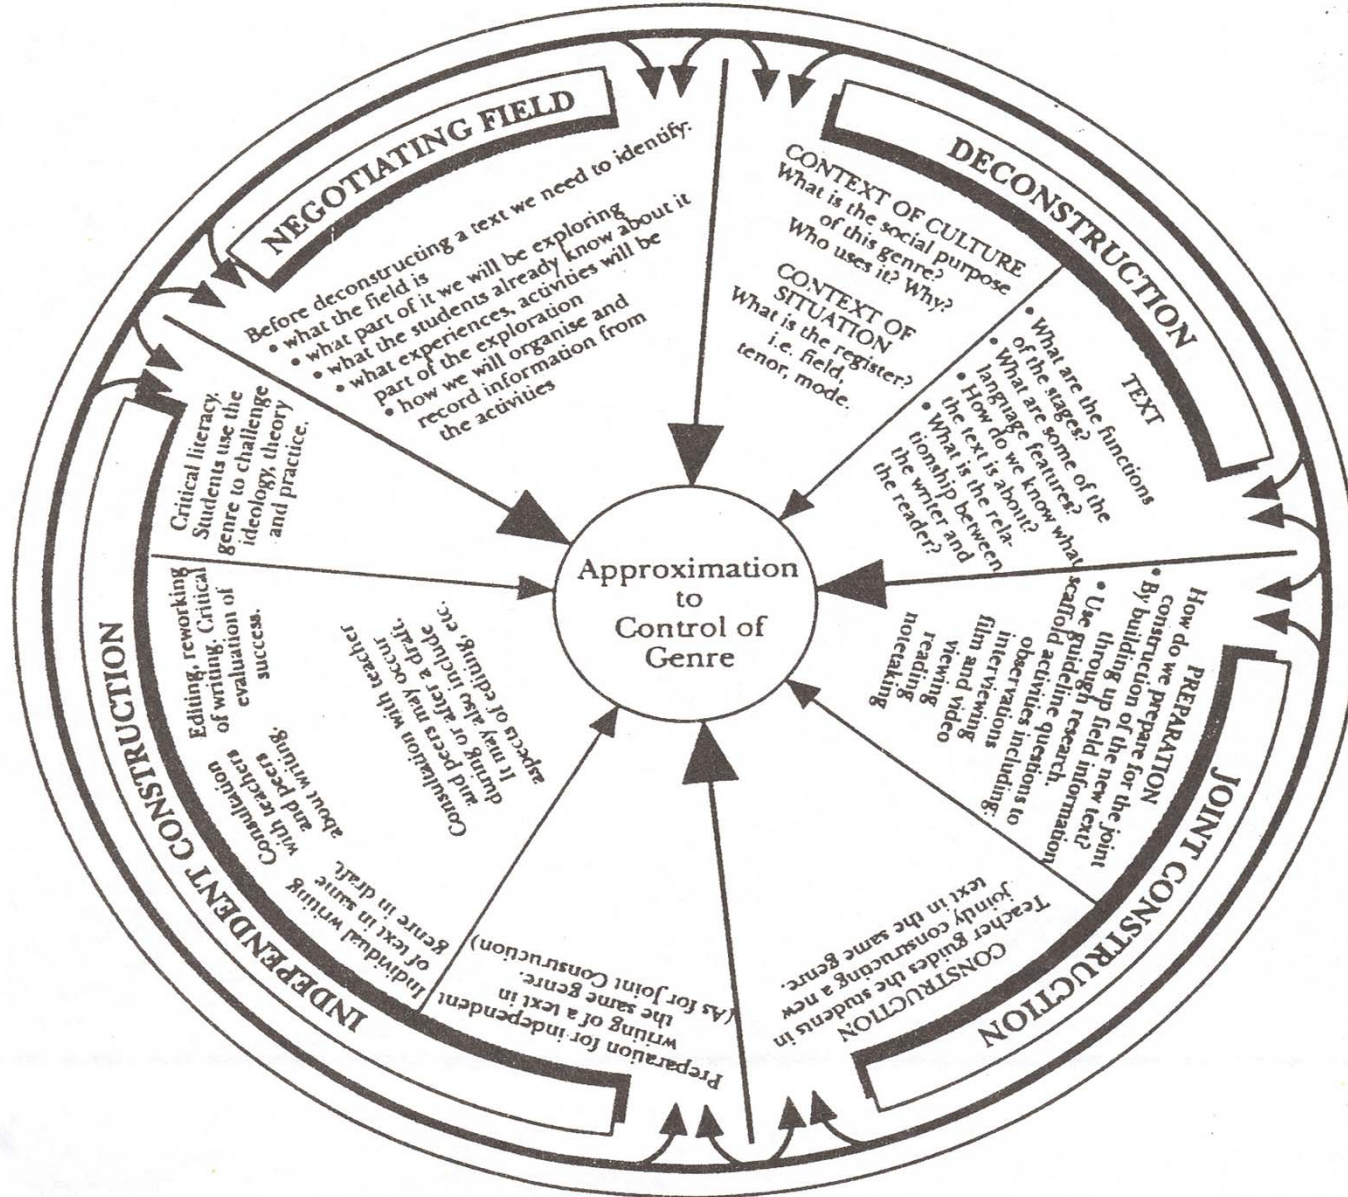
NEGOTIATING FIELD

Before deconstructing a text we need to identify:
• what the field is
• what part of it we will be exploring
• what the students already know about it
• what experiences, activities will be part of the exploration
• how we will organise and record information from the activities

DECONSTRUCTION

CONTEXT OF CULTURE
What is the social purpose of this genre?
Who uses it? Why?

CONTEXT OF SITUATION
What is the register? i.e. field, tenor, mode.

TEXT
• What are the functions of the stages?
• What are some of the language features?
• How do we know what the text is about?
• What is the relationship between the writer and the reader?

JOINT CONSTRUCTION

PREPARATION
How do we prepare for the joint construction of the new text?
By building up field information through guided research
• Use guideline questions to scaffold activities including: observations, interviewing, film and video viewing, reading, notetaking

CONSTRUCTION
Teacher guides the students in jointly constructing a new text in the same genre.

INDEPENDENT CONSTRUCTION

Preparation for independent writing of a text in the same genre.
(As for Joint Construction)

Individual writing of text in same genre in draft.

Consultation with teachers and peers about writing.

Consultation with teacher and peers may occur during or after a draft. It may also include aspects of editing, etc.

Editing, reworking of writing. Critical evaluation of success.

Critical literacy. Students use the genre to challenge ideology, theory and practice.

Approximation to Control of Genre